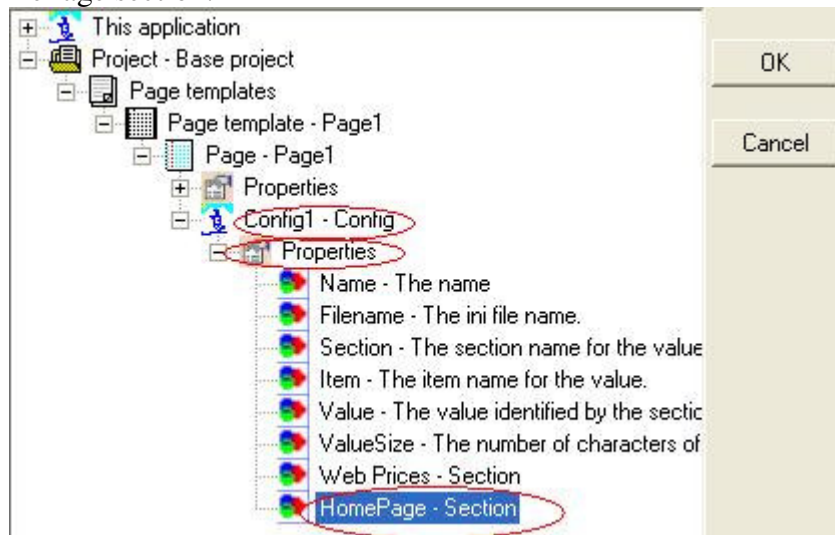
This application
Project - Base project
Page templates
Page template - Page1
Page - Page1
Properties
Config1 - Config
Properties
Name - The name
Filename - The ini file name.
Section - The section name for the value
Item - The item name for the value.
Value - The value identified by the sectic
ValueSize - The number of characters of
Web Prices - Section
HomePage - Section

OK
Cancel